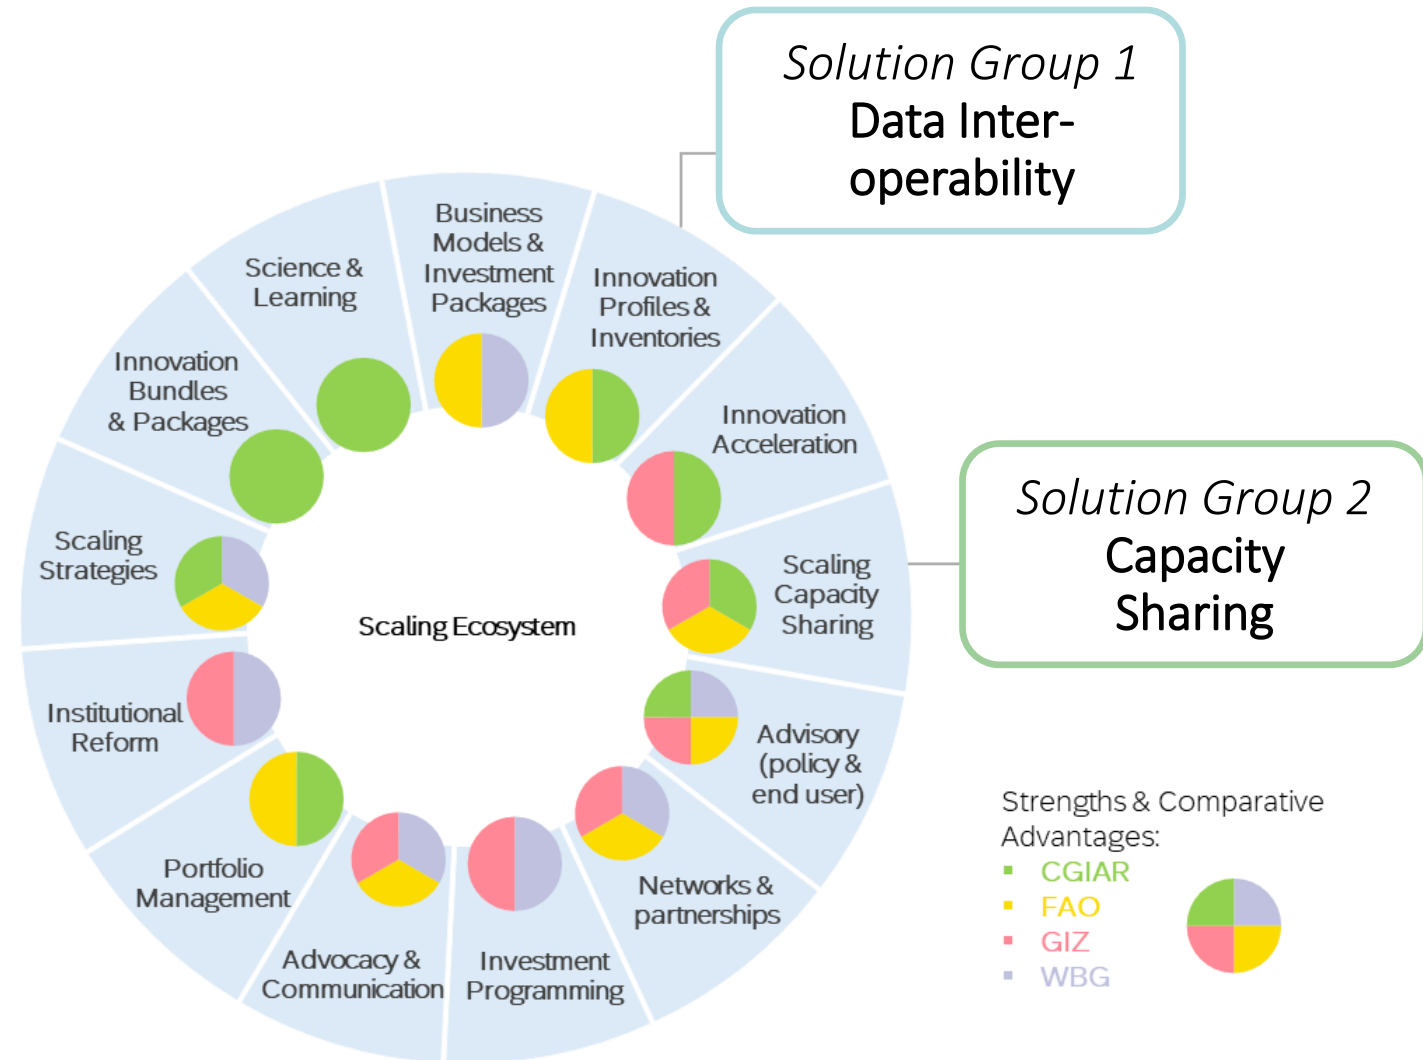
Solution Group 1
Data Inter-operability

Business Models & Investment Packages

Science & Learning

Innovation Profiles & Inventories

Innovation Bundles & Packages

Innovation Acceleration

Solution Group 2
Capacity Sharing

Scaling Strategies

Scaling Ecosystem

Scaling Capacity Sharing

Institutional Reform

Advisory (policy & end user)

Portfolio Management

Networks & partnerships

Advocacy & Communication

Investment Programming

Strengths & Comparative Advantages:
CGIAR
FAO
GIZ
WBG